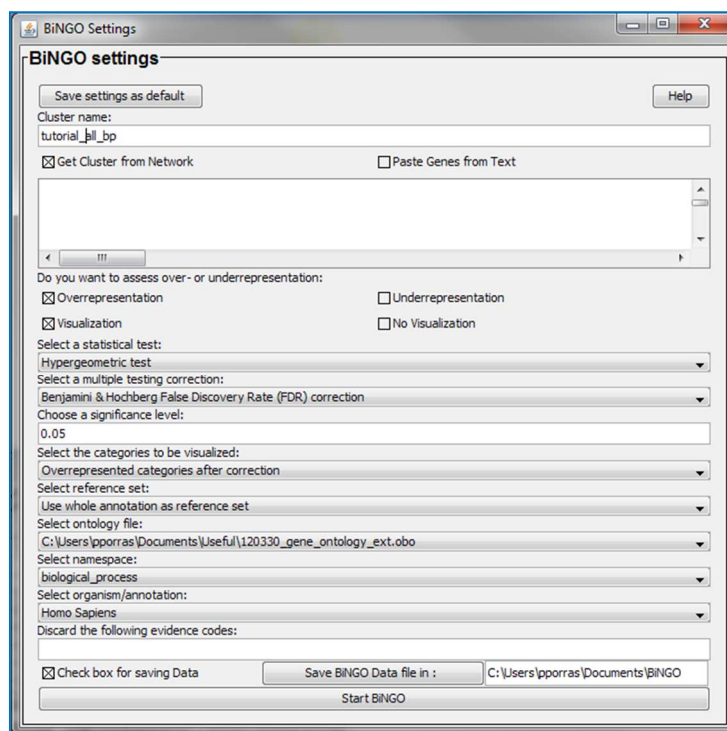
BiNGO Settings

BiNGO settings

Save settings as default

Help

Cluster name:

tutorial_all_bp

☒ Get Cluster from Network

☐ Paste Genes from Text

Do you want to assess over- or underrepresentation:

☒ Overrepresentation

☐ Underrepresentation

☒ Visualization

☐ No Visualization

Select a statistical test:

Hypergeometric test

Select a multiple testing correction:

Benjamini & Hochberg False Discovery Rate (FDR) correction

Choose a significance level:

0.05

Select the categories to be visualized:

Overrepresented categories after correction

Select reference set:

Use whole annotation as reference set

Select ontology file:

C:\Users\pporras\Documents\Useful\120330_gene_ontology_ext.obo

Select namespace:

biological_process

Select organism/annotation:

Homo Sapiens

Discard the following evidence codes:

☒ Check box for saving Data

Save BiNGO Data file in :

C:\Users\pporras\Documents\BiNGO

Start BiNGO